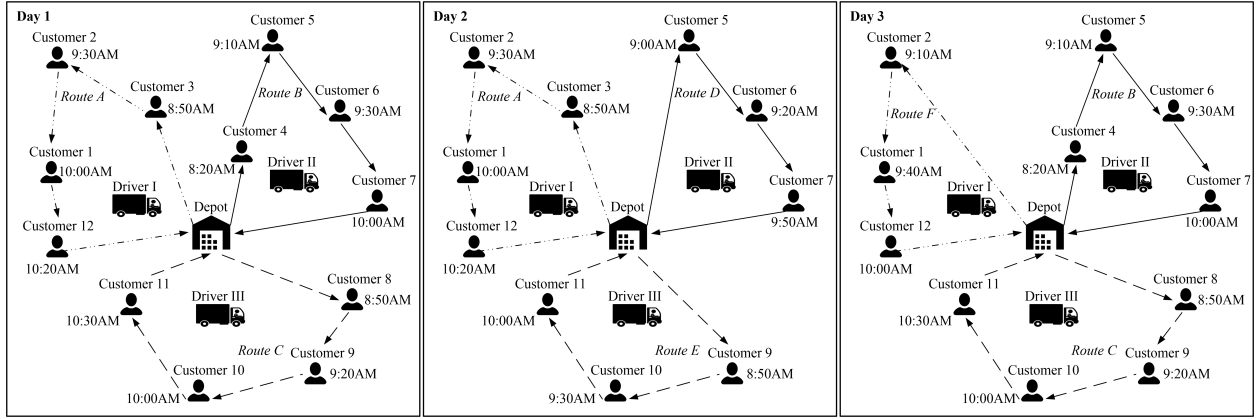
Day 1

Customer 2 9:30AM
Customer 3 8:50AM
Route A
Customer 1 10:00AM
Driver I
Customer 12 10:20AM
Customer 5 9:10AM
Route B
Customer 6 9:30AM
Customer 4 8:20AM
Driver II
Customer 7 10:00AM
Depot
Customer 11 10:30AM
Driver III
Customer 8 8:50AM
Route C
Customer 9 9:20AM
Customer 10 10:00AM

Day 2

Customer 2 9:30AM
Customer 3 8:50AM
Route A
Customer 1 10:00AM
Driver I
Customer 12 10:20AM
Customer 5 9:00AM
Route D
Customer 6 9:20AM
Driver II
Customer 7 9:50AM
Depot
Customer 11 10:00AM
Driver III
Route E
Customer 9 8:50AM
Customer 10 9:30AM

Day 3

Customer 2 9:10AM
Route F
Customer 1 9:40AM
Driver I
Customer 12 10:00AM
Customer 5 9:10AM
Route B
Customer 6 9:30AM
Customer 4 8:20AM
Driver II
Customer 7 10:00AM
Depot
Customer 11 10:30AM
Driver III
Customer 8 8:50AM
Route C
Customer 9 9:20AM
Customer 10 10:00AM